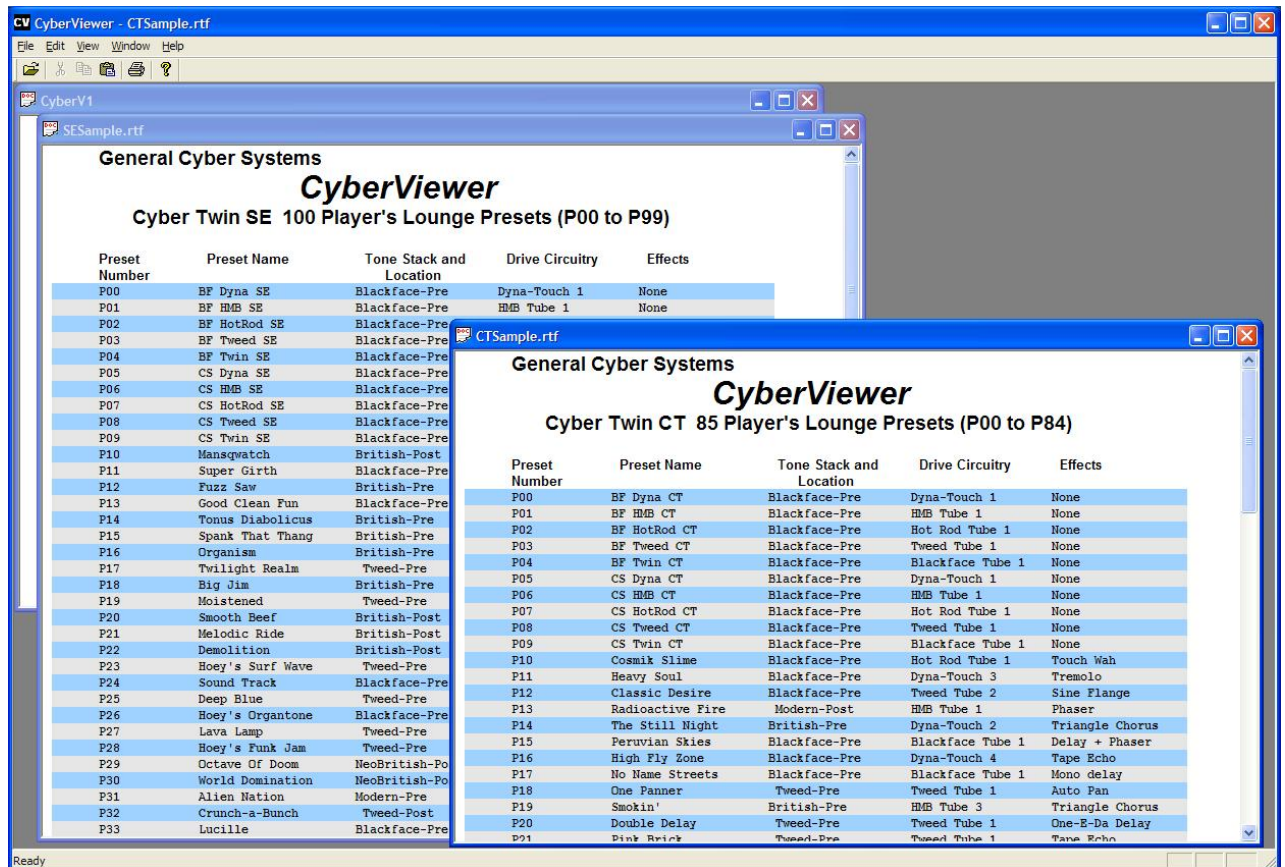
CV CyberViewer - CTSample.rtf

File Edit View Window Help

CyberV1

SESample.rtf

General Cyber Systems

CyberViewer

Cyber Twin SE 100 Player's Lounge Presets (P00 to P99)

| Preset Number | Preset Name | Tone Stack and Location | Drive Circuitry | Effects |
|---|---|---|---|---|
| P00 | BF Dyna SE | Blackface-Pre | Dyna-Touch 1 | None |
| P01 | BF HMB SE | Blackface-Pre | HMB Tube 1 | None |
| P02 | BF HotRod SE | Blackface-Pre | | |
| P03 | BF Tweed SE | Blackface-Pre | | |
| P04 | BF Twin SE | Blackface-Pre | | |
| P05 | CS Dyna SE | Blackface-Pre | | |
| P06 | CS HMB SE | Blackface-Pre | | |
| P07 | CS HotRod SE | Blackface-Pre | | |
| P08 | CS Tweed SE | Blackface-Pre | | |
| P09 | CS Twin SE | Blackface-Pre | | |
| P10 | Mansqwatch | British-Post | | |
| P11 | Super Girth | Blackface-Pre | | |
| P12 | Fuzz Saw | British-Pre | | |
| P13 | Good Clean Fun | Blackface-Pre | | |
| P14 | Tonus Diabolicus | British-Pre | | |
| P15 | Spank That Thang | British-Pre | | |
| P16 | Organism | British-Pre | | |
| P17 | Twilight Realm | Tweed-Pre | | |
| P18 | Big Jim | British-Pre | | |
| P19 | Moistened | Tweed-Pre | | |
| P20 | Smooth Beef | British-Post | | |
| P21 | Melodic Ride | British-Post | | |
| P22 | Demolition | British-Post | | |
| P23 | Hoey's Surf Wave | Tweed-Pre | | |
| P24 | Sound Track | Blackface-Pre | | |
| P25 | Deep Blue | Tweed-Pre | | |
| P26 | Hoey's Organtone | Blackface-Pre | | |
| P27 | Lava Lamp | Tweed-Pre | | |
| P28 | Hoey's Funk Jam | Tweed-Pre | | |
| P29 | Octave Of Doom | NeoBritish-Po | | |
| P30 | World Domination | NeoBritish-Po | | |
| P31 | Alien Nation | Modern-Pre | | |
| P32 | Crunch-a-Bunch | Tweed-Post | | |
| P33 | Lucille | Blackface-Pre | | |

CTSample.rtf

General Cyber Systems

CyberViewer

Cyber Twin CT 85 Player's Lounge Presets (P00 to P84)

| Preset Number | Preset Name | Tone Stack and Location | Drive Circuitry | Effects |
|---|---|---|---|---|
| P00 | BF Dyna CT | Blackface-Pre | Dyna-Touch 1 | None |
| P01 | BF HMB CT | Blackface-Pre | HMB Tube 1 | None |
| P02 | BF HotRod CT | Blackface-Pre | Hot Rod Tube 1 | None |
| P03 | BF Tweed CT | Blackface-Pre | Tweed Tube 1 | None |
| P04 | BF Twin CT | Blackface-Pre | Blackface Tube 1 | None |
| P05 | CS Dyna CT | Blackface-Pre | Dyna-Touch 1 | None |
| P06 | CS HMB CT | Blackface-Pre | HMB Tube 1 | None |
| P07 | CS HotRod CT | Blackface-Pre | Hot Rod Tube 1 | None |
| P08 | CS Tweed CT | Blackface-Pre | Tweed Tube 1 | None |
| P09 | CS Twin CT | Blackface-Pre | Blackface Tube 1 | None |
| P10 | Cosmik Slime | Blackface-Pre | Hot Rod Tube 1 | Touch Wah |
| P11 | Heavy Soul | Blackface-Pre | Dyna-Touch 3 | Tremolo |
| P12 | Classic Desire | Blackface-Pre | Tweed Tube 2 | Sine Flange |
| P13 | Radioactive Fire | Modern-Post | HMB Tube 1 | Phaser |
| P14 | The Still Night | British-Pre | Dyna-Touch 2 | Triangle Chorus |
| P15 | Peruvian Skies | Blackface-Pre | Blackface Tube 1 | Delay + Phaser |
| P16 | High Fly Zone | Blackface-Pre | Dyna-Touch 4 | Tape Echo |
| P17 | No Name Streets | Blackface-Pre | Blackface Tube 1 | Mono delay |
| P18 | One Panner | Tweed-Pre | Tweed Tube 1 | Auto Pan |
| P19 | Smokin' | British-Pre | HMB Tube 3 | Triangle Chorus |
| P20 | Double Delay | Tweed-Pre | Tweed Tube 1 | One-E-Da Delay |
| P21 | Pink Brick | Tweed-Pre | Tweed Tube 1 | Tape Echo |

Ready